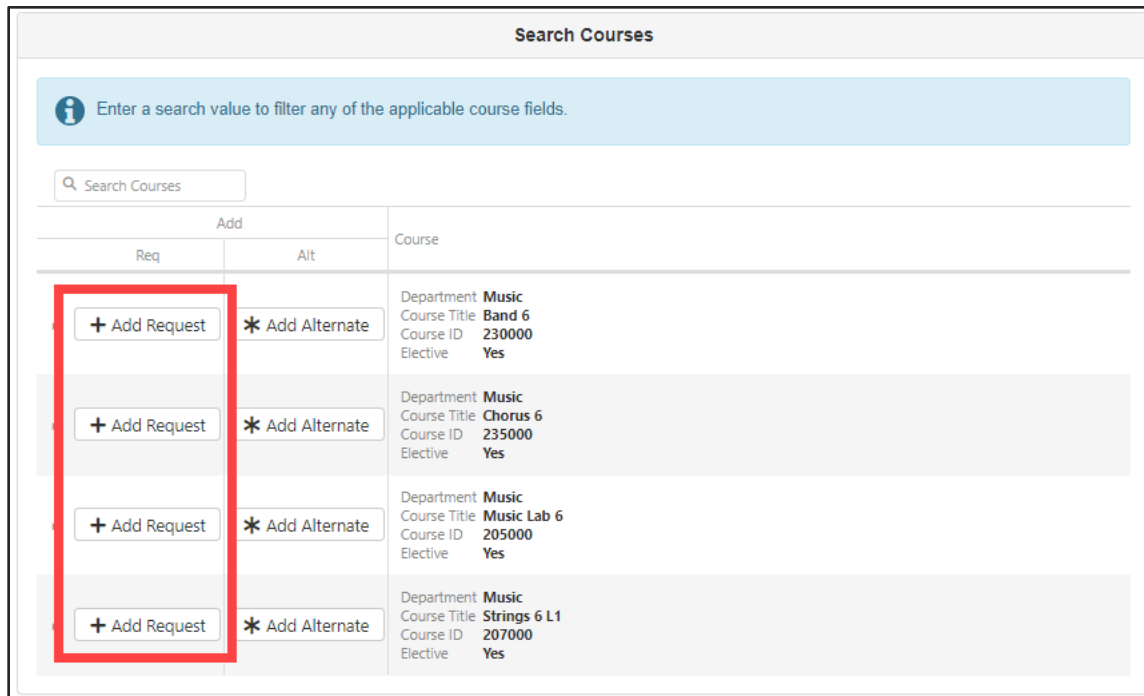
Search Courses

Enter a search value to filter any of the applicable course fields.

Search Courses

| Add | | Course |
|---|---|---|
| Req | Alt | |
| + Add Request | ✱ Add Alternate | Department **Music** Course Title **Band 6** Course ID **230000** Elective **Yes** |
| + Add Request | ✱ Add Alternate | Department **Music** Course Title **Chorus 6** Course ID **235000** Elective **Yes** |
| + Add Request | ✱ Add Alternate | Department **Music** Course Title **Music Lab 6** Course ID **205000** Elective **Yes** |
| + Add Request | ✱ Add Alternate | Department **Music** Course Title **Strings 6 L1** Course ID **207000** Elective **Yes** |